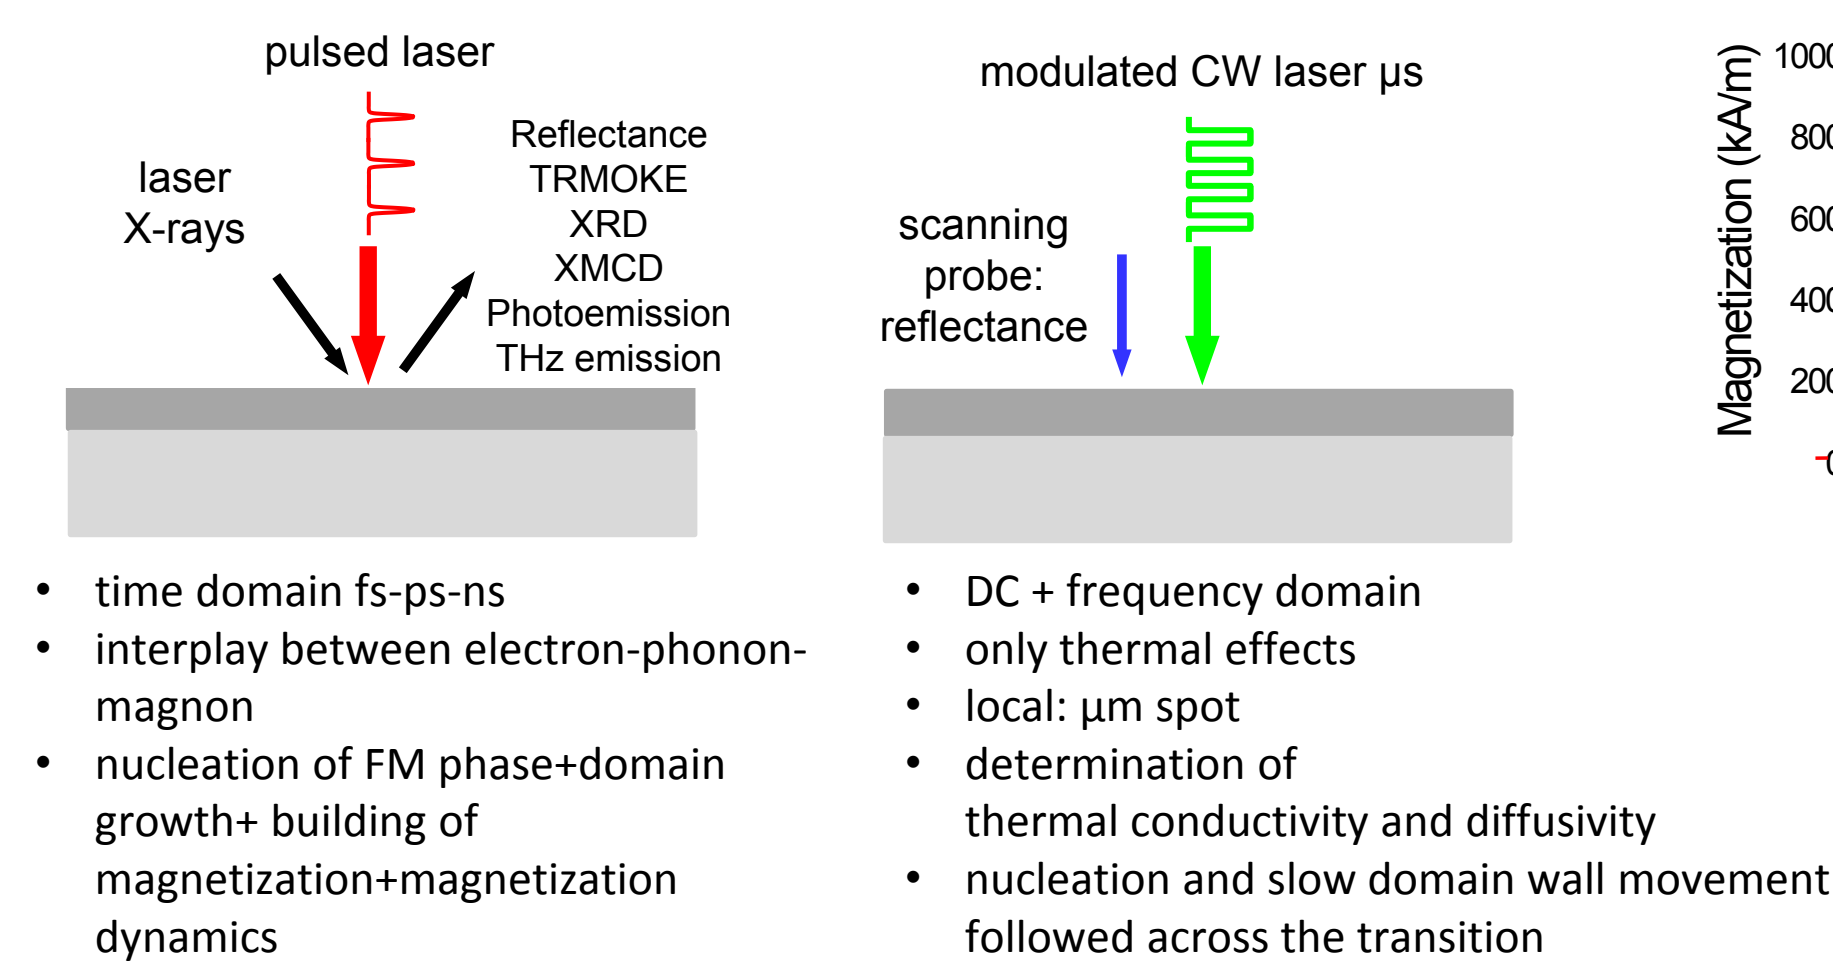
pulsed laser

laser
X-rays

Reflectance
TRMOKE
XRD
XMCD
Photoemission
THz emission

modulated CW laser µs

scanning probe: reflectance

Magnetization (kA/m)
100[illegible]
80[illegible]
60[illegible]
40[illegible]
20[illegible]
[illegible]

- time domain fs-ps-ns
- interplay between electron-phonon-magnon
- nucleation of FM phase+domain growth+ building of magnetization+magnetization dynamics

- DC + frequency domain
- only thermal effects
- local: µm spot
- determination of thermal conductivity and diffusivity
- nucleation and slow domain wall movement followed across the transition